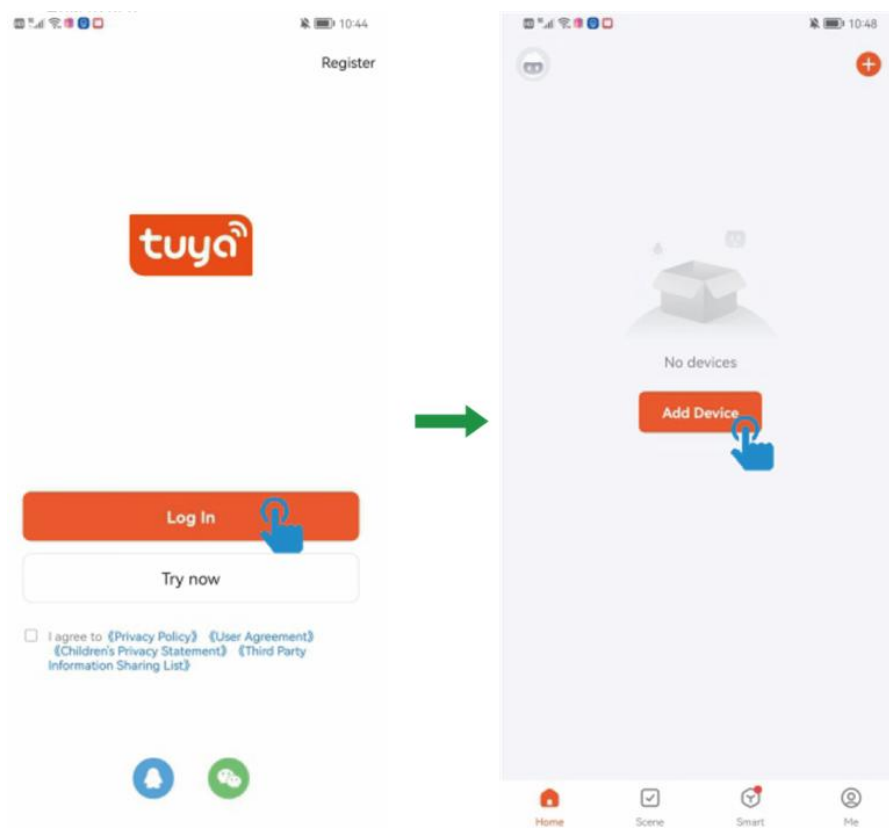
10:44

Register

tuya

Log In

Try now

I agree to《Privacy Policy》《User Agreement》《Children's Privacy Statement》《Third Party Information Sharing List》

10:48

No devices

Add Device

Home Scene Smart Me